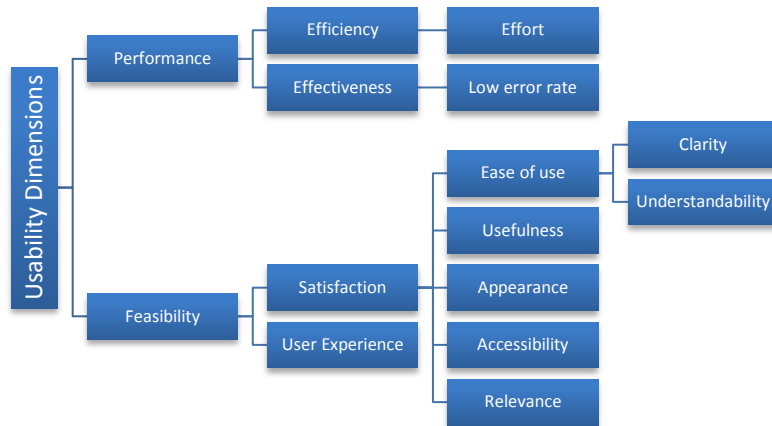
Usability Dimensions

Performance

Efficiency

Effort

Effectiveness

Low error rate

Feasibility

Satisfaction

User Experience

Ease of use

Clarity

Understandability

Usefulness

Appearance

Accessibility

Relevance